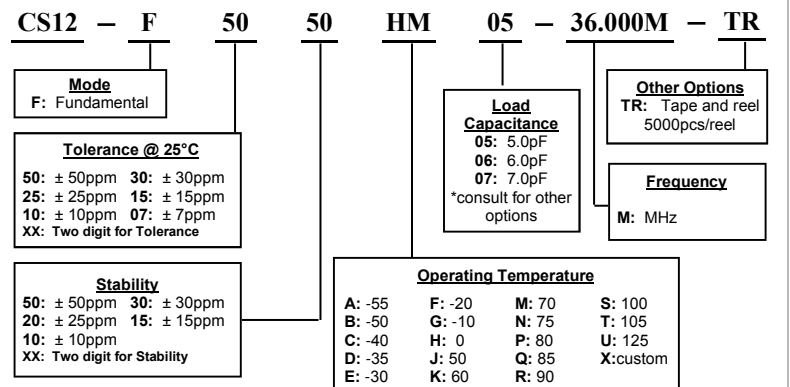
CS12 – F 50 50 HM 05 – 36.000M – TR

Mode
F: Fundamental

Tolerance @ 25°C
50: ± 50ppm 30: ± 30ppm
25: ± 25ppm 15: ± 15ppm
10: ± 10ppm 07: ± 7ppm
XX: Two digit for Tolerance

Stability
50: ± 50ppm 30: ± 30ppm
20: ± 25ppm 15: ± 15ppm
10: ± 10ppm
XX: Two digit for Stability

Load Capacitance
05: 5.0pF
06: 6.0pF
07: 7.0pF
*consult for other options

Other Options
TR: Tape and reel 5000pcs/reel

Frequency
M: MHz

Operating Temperature

| | | | |
|---|---|---|---|
| A: -55 | F: -20 | M: 70 | S: 100 |
| B: -50 | G: -10 | N: 75 | T: 105 |
| C: -40 | H: 0 | P: 80 | U: 125 |
| D: -35 | J: 50 | Q: 85 | X:custom |
| E: -30 | K: 60 | R: 90 | |